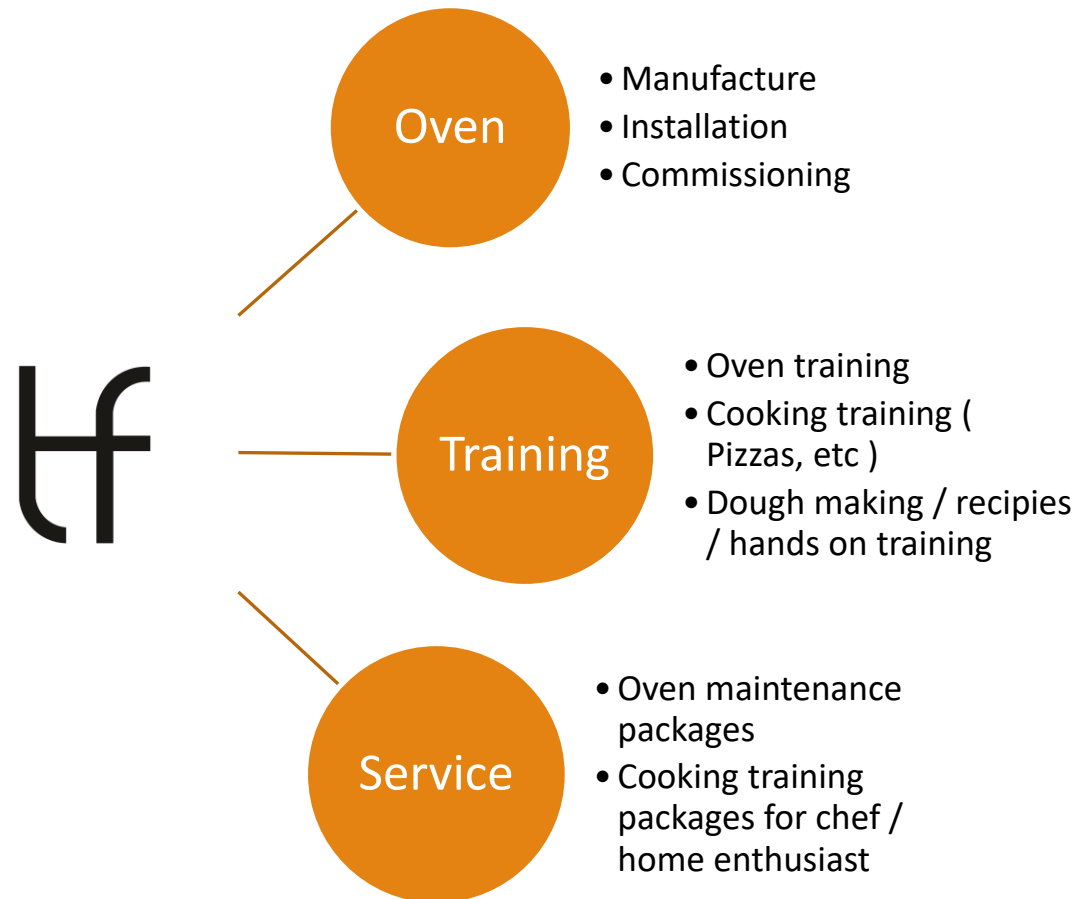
tf

Oven

- Manufacture
- Installation
- Commissioning

Training

- Oven training
- Cooking training ( Pizzas, etc )
- Dough making / recipies / hands on training

Service

- Oven maintenance packages
- Cooking training packages for chef / home enthusiast